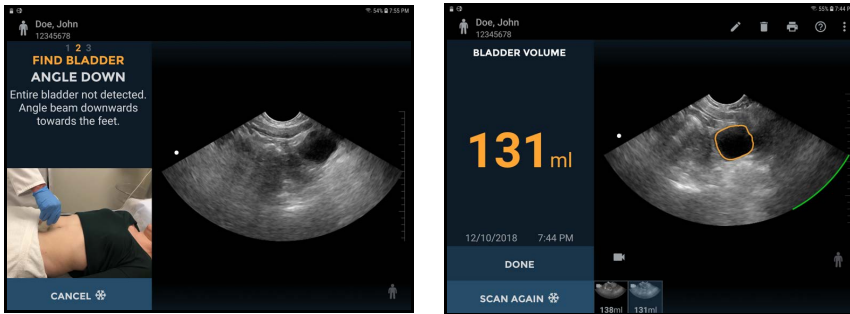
54% 7:55 PM
Doe, John
12345678
1 2 3
FIND BLADDER
ANGLE DOWN
Entire bladder not detected. Angle beam downwards towards the feet.
CANCEL

55% 7:44 PM
Doe, John
12345678
BLADDER VOLUME
131 ml
12/10/2018 7:44 PM
DONE
SCAN AGAIN
138ml
131ml